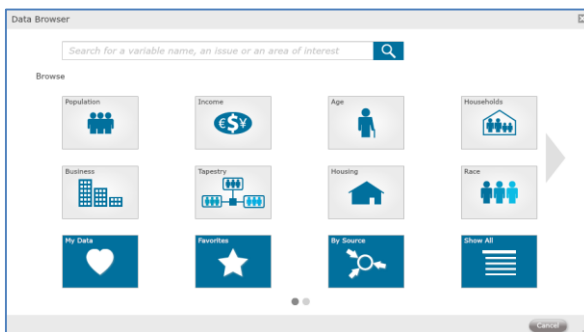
Data Browser

Search for a variable name, an issue or an area of interest

Browse

Population

Income

€$¥

Age

Households

Business

Tapestry

Housing

Race

My Data

Favorites

By Source

Show All

Cancel